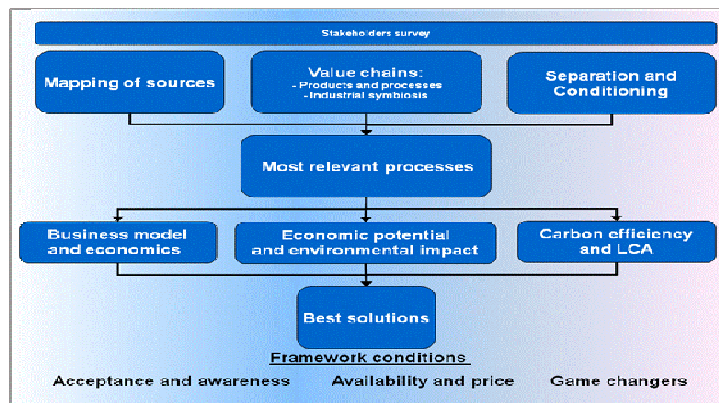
Stakeholders survey

Mapping of sources

Value chains:
- Products and processes
- Industrial symbiosis

Separation and Conditioning

Most relevant processes

Business model and economics

Economic potential and environmental impact

Carbon efficiency and LCA

Best solutions

Framework conditions

Acceptance and awareness

Availability and price

Game changers